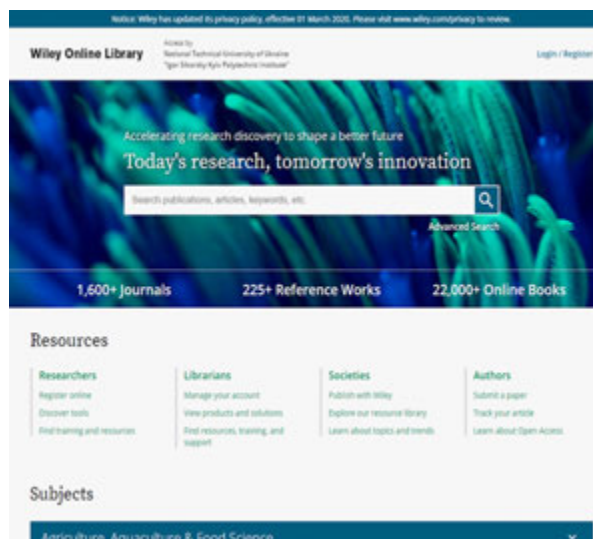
Notice: Wiley has updated its privacy policy, effective 01 March 2020. Please visit www.wiley.com/privacy to review.

Wiley Online Library

Access by
National Technical University of Ukraine
"Igor Sikorsky Kyiv Polytechnic Institute"

Login / Register

Accelerating research discovery to shape a better future

Today's research, tomorrow's innovation

Search publications, articles, keywords, etc.

Advanced Search

1,600+ Journals

225+ Reference Works

22,000+ Online Books

Resources

Researchers
Register online
Discover tools
Find training and resources

Librarians
Manage your account
View products and solutions
Find resources, training, and support

Societies
Publish with Wiley
Explore our resource library
Learn about topics and trends

Authors
Submit a paper
Track your article
Learn about Open Access

Subjects

Agriculture, Aquaculture & Food Science